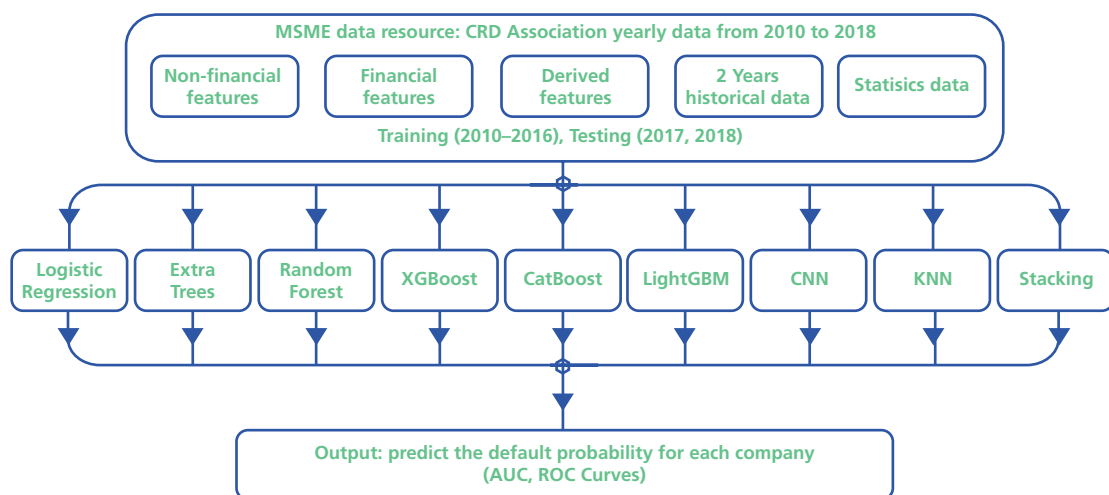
MSME data resource: CRD Association yearly data from 2010 to 2018

Non-financial features

Financial features

Derived features

2 Years historical data

Statistics data

Training (2010–2016), Testing (2017, 2018)

Logistic Regression

Extra Trees

Random Forest

XGBoost

CatBoost

LightGBM

CNN

KNN

Stacking

Output: predict the default probability for each company (AUC, ROC Curves)